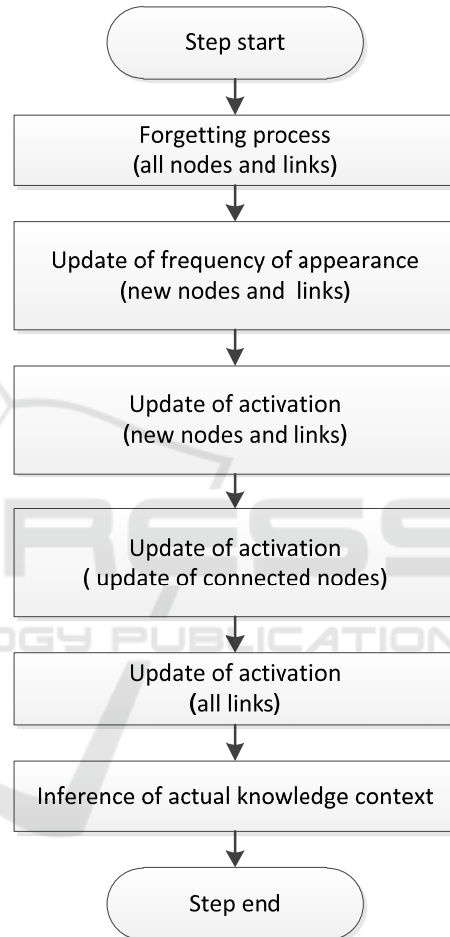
Step start

Forgetting process
(all nodes and links)

Update of frequency of appearance
(new nodes and links)

Update of activation
(new nodes and links)

Update of activation
( update of connected nodes)

Update of activation
(all links)

Inference of actual knowledge context

Step end